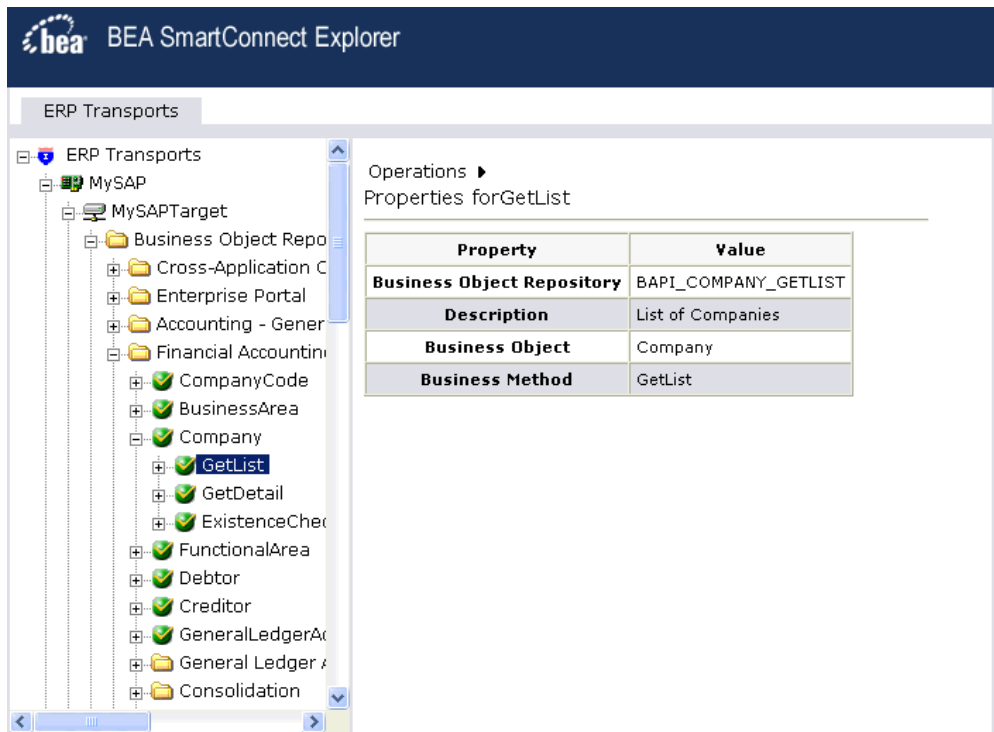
bea BEA SmartConnect Explorer

ERP Transports

ERP Transports
MySAP
MySAPTarget
Business Object Repo
Cross-Application C
Enterprise Portal
Accounting - Gener
Financial Accountin
CompanyCode
BusinessArea
Company
GetList
GetDetail
ExistenceChec
FunctionalArea
Debtor
Creditor
GeneralLedgerAc
General Ledger A
Consolidation

Operations ▶
Properties forGetList

| Property | Value |
|---|---|
| Business Object Repository | BAPI_COMPANY_GETLIST |
| Description | List of Companies |
| Business Object | Company |
| Business Method | GetList |